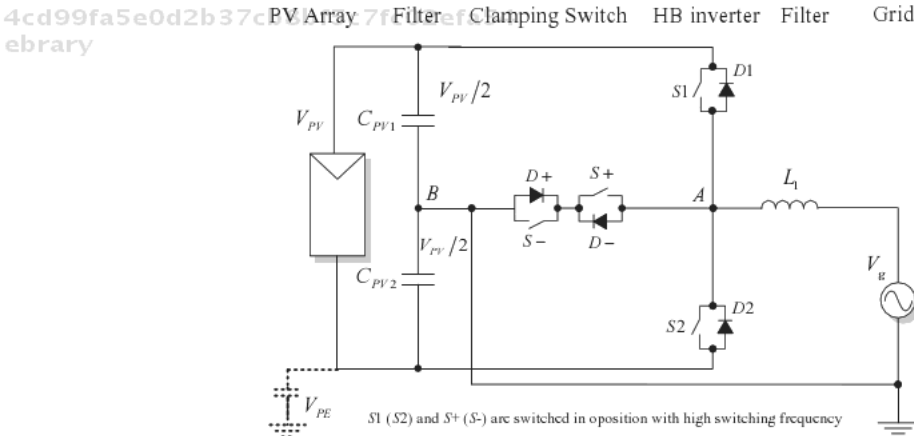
4cd99fa5e0d2b37c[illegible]7f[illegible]ef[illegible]
ebrary

PV Array Filter Clamping Switch HB inverter Filter Grid

$V_{PV}$

$C_{PV1}$

$V_{PV}/2$

$S1$ $D1$

$B$

$D+$ $S+$

$A$

$L_1$

$S-$ $D-$

$V_{PV}/2$

$C_{PV2}$

$V_g$

$S2$ $D2$

$V_{PE}$

$S1$ ($S2$) and $S+$ ($S-$) are switched in oposition with high switching frequency